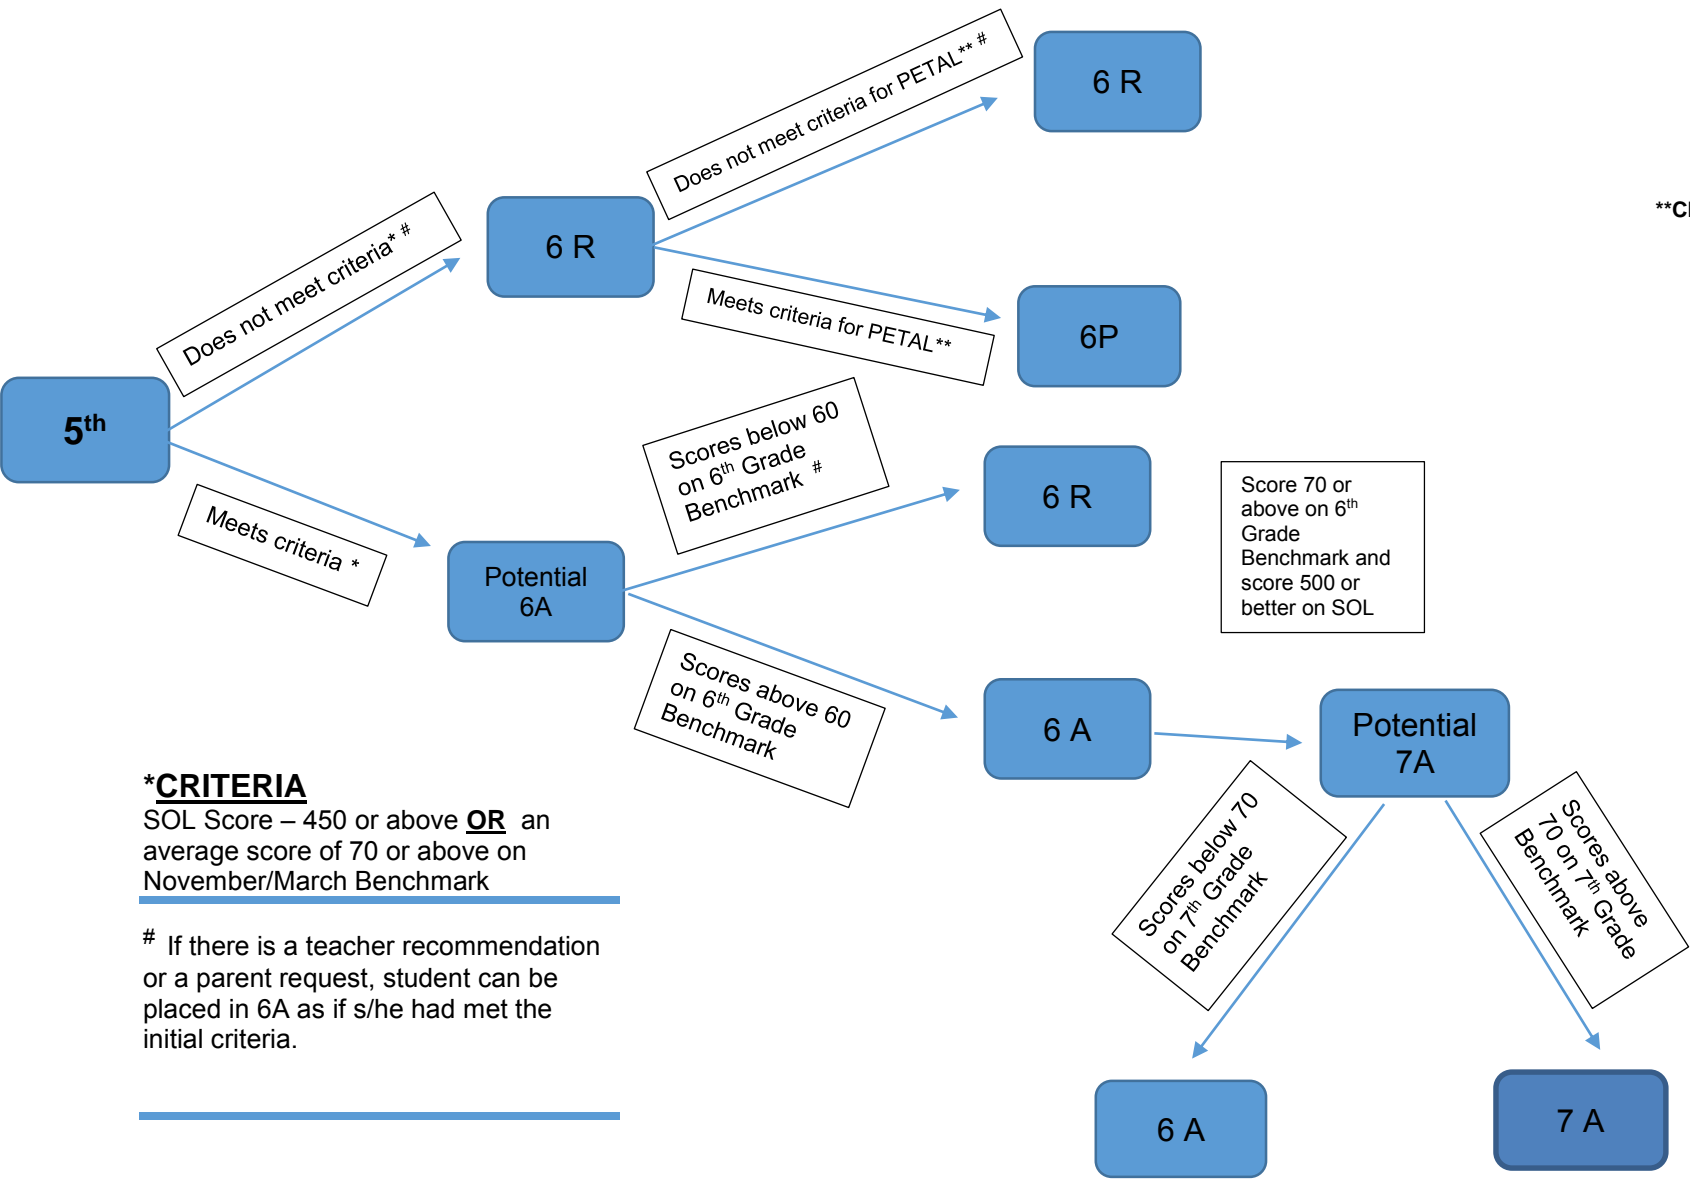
$5^{th}$

Does not meet criteria* #

Meets criteria *

6 R

Does not meet criteria for PETAL** #

Meets criteria for PETAL**

6 R

6P

**C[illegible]

Potential 6A

Scores below 60 on $6^{th}$ Grade Benchmark #

Scores above 60 on $6^{th}$ Grade Benchmark

6 R

Score 70 or above on $6^{th}$ Grade Benchmark and score 500 or better on SOL

6 A

Potential 7A

Scores below 70 on $7^{th}$ Grade Benchmark

Scores above 70 on $7^{th}$ Grade Benchmark

6 A

7 A

***CRITERIA**
SOL Score – 450 or above **OR** an average score of 70 or above on November/March Benchmark

# If there is a teacher recommendation or a parent request, student can be placed in 6A as if s/he had met the initial criteria.